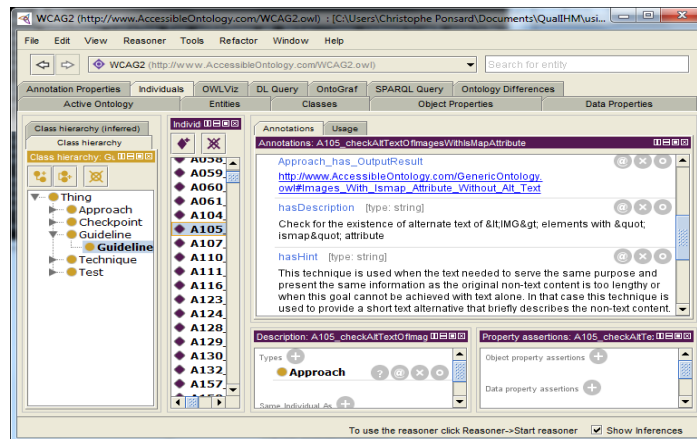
WCAG2 (http://www.AccessibleOntology.com/WCAG2.owl) : [C:\Users\Christophe Ponsard\Documents\QualIHM\usi...

File Edit View Reasoner Tools Refactor Window Help

WCAG2 (http://www.AccessibleOntology.com/WCAG2.owl)

Search for entity

Annotation Properties | Individuals | OWLViz | DL Query | OntoGraf | SPARQL Query | Ontology Differences

Active Ontology | Entities | Classes | Object Properties | Data Properties

Class hierarchy (inferred) | Class hierarchy

Class hierarchy: Gu

Thing
Approach
Checkpoint
Guideline
Guideline
Technique
Test

Individ

A058
A059_
A060_
A061_
A104_
A105_
A107_
A110_
A111_
A116_
A123_
A124_
A128_
A129_
A130_
A132_
A157_
A158

Annotations | Usage

Annotations: A105_checkAltTextOfImagesWithIsMapAttribute

Approach_has_OutputResult
http://www.AccessibleOntology.com/GenericOntology.owl#Images_With_Ismap_Attribute_Without_Alt_Text

hasDescription [type: string]
Check for the existence of alternate text of &lt;IMG&gt; elements with &quot; ismap&quot; attribute

hasHint [type: string]
This technique is used when the text needed to serve the same purpose and present the same information as the original non-text content is too lengthy or when this goal cannot be achieved with text alone. In that case this technique is used to provide a short text alternative that briefly describes the non-text content.

Description: A105_checkAltTextOfImag

Types
Approach

Same Individual As

Property assertions: A105_checkAltTe:

Object property assertions

Data property assertions

To use the reasoner click Reasoner->Start reasoner Show Inferences